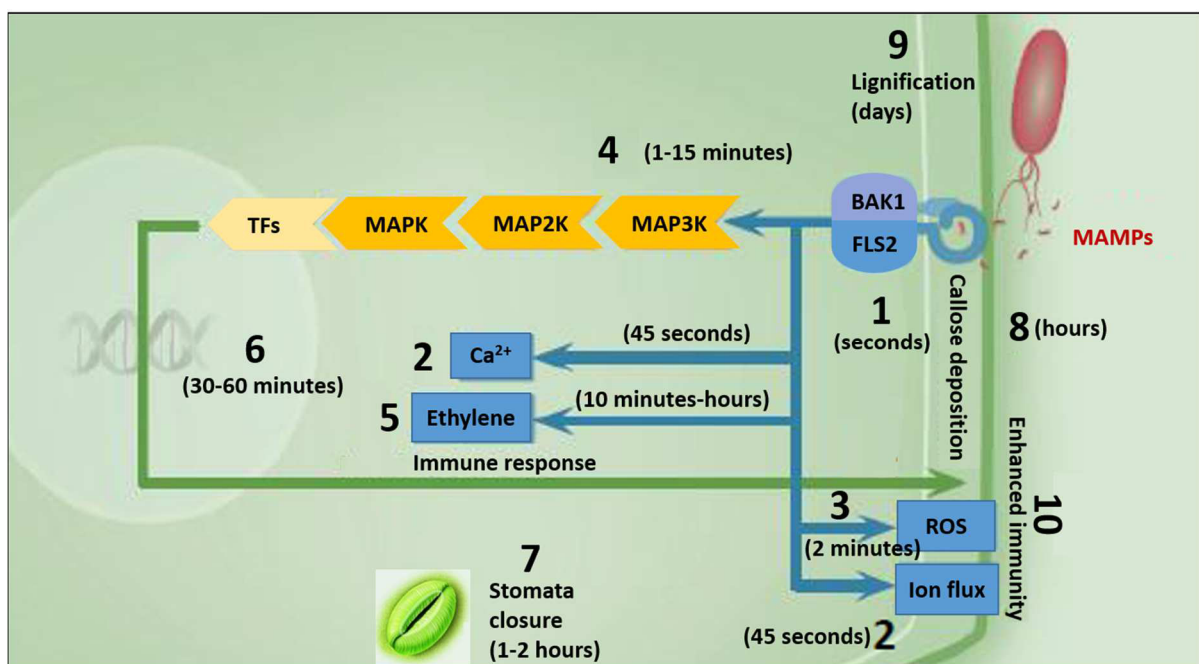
9
Lignification (days)

4 (1-15 minutes)

TFs
MAPK
MAP2K
MAP3K

BAK1
FLS2

MAMPs

1
(seconds)

Callose deposition

8 (hours)

6
(30-60 minutes)

2 $Ca^{2+}$ (45 seconds)

5 Ethylene (10 minutes-hours)

Immune response

10
Enhanced immunity

3
(2 minutes)
ROS

7
Stomata closure (1-2 hours)

Ion flux

(45 seconds) 2